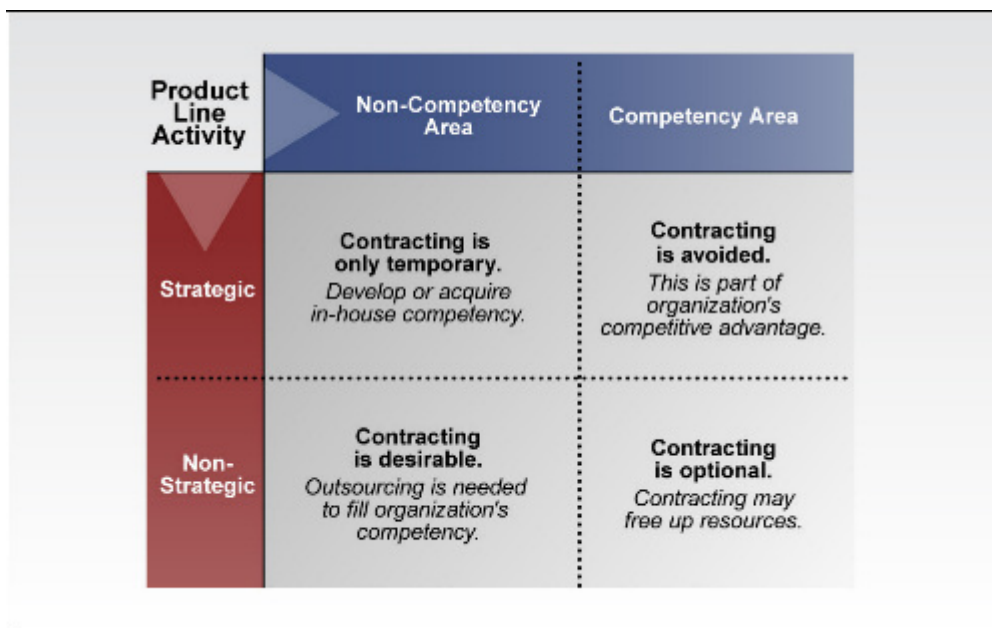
| Product Line Activity | Non-Competency Area | Competency Area |
|---|---|---|
| Strategic | **Contracting is only temporary.** *Develop or acquire in-house competency.* | **Contracting is avoided.** *This is part of organization's competitive advantage.* |
| Non-Strategic | **Contracting is desirable.** *Outsourcing is needed to fill organization's competency.* | **Contracting is optional.** *Contracting may free up resources.* |